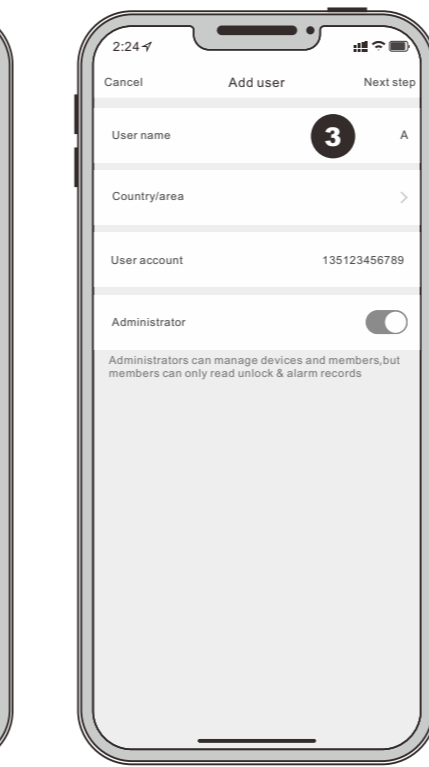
2:24

Cancel

Add user

Next step

User name

3

A

Country/area

User account

135123456789

Administrator

Administrators can manage devices and members,but members can only read unlock & alarm records